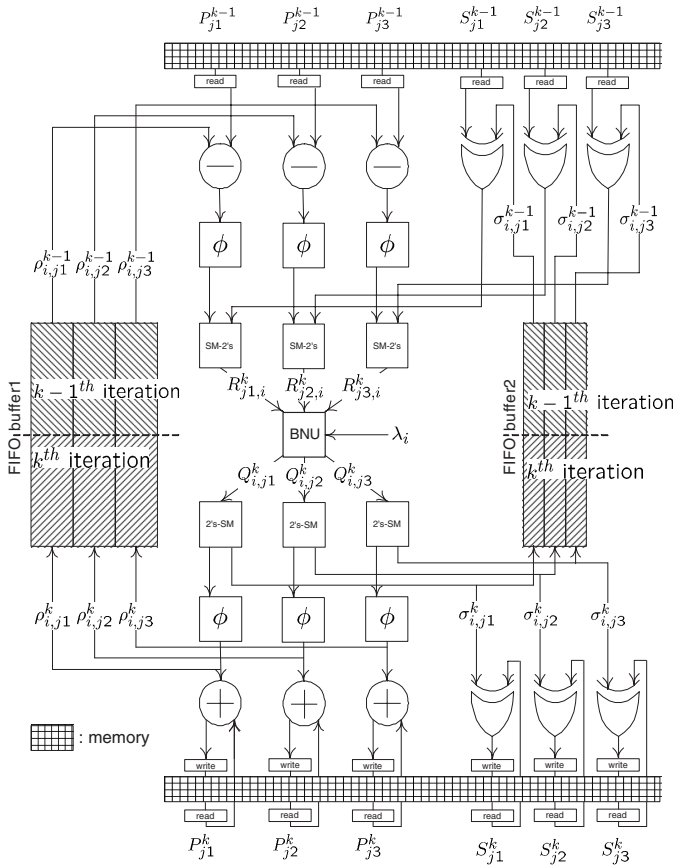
$P_{j1}^{k-1}$ $P_{j2}^{k-1}$ $P_{j3}^{k-1}$ $S_{j1}^{k-1}$ $S_{j2}^{k-1}$ $S_{j3}^{k-1}$

read read read read read read

$\phi$ $\phi$ $\phi$

$\rho_{i,j1}^{k-1}$ $\rho_{i,j2}^{k-1}$ $\rho_{i,j3}^{k-1}$

$\sigma_{i,j1}^{k-1}$ $\sigma_{i,j2}^{k-1}$ $\sigma_{i,j3}^{k-1}$

SM-2's SM-2's SM-2's

$R_{j1,i}^{k}$ $R_{j2,i}^{k}$ $R_{j3,i}^{k}$

$k-1^{th}$ iteration

$k^{th}$ iteration

FIFO buffer1

BNU

$\lambda_i$

$k-1^{th}$ iteration

$k^{th}$ iteration

FIFO buffer2

$Q_{i,j1}^{k}$ $Q_{i,j2}^{k}$ $Q_{i,j3}^{k}$

2's-SM 2's-SM 2's-SM

$\rho_{i,j1}^{k}$ $\rho_{i,j2}^{k}$ $\rho_{i,j3}^{k}$

$\phi$ $\phi$ $\phi$

$\sigma_{i,j1}^{k}$ $\sigma_{i,j2}^{k}$ $\sigma_{i,j3}^{k}$

: memory

write write write write write write

read read read read read read

$P_{j1}^{k}$ $P_{j2}^{k}$ $P_{j3}^{k}$ $S_{j1}^{k}$ $S_{j2}^{k}$ $S_{j3}^{k}$